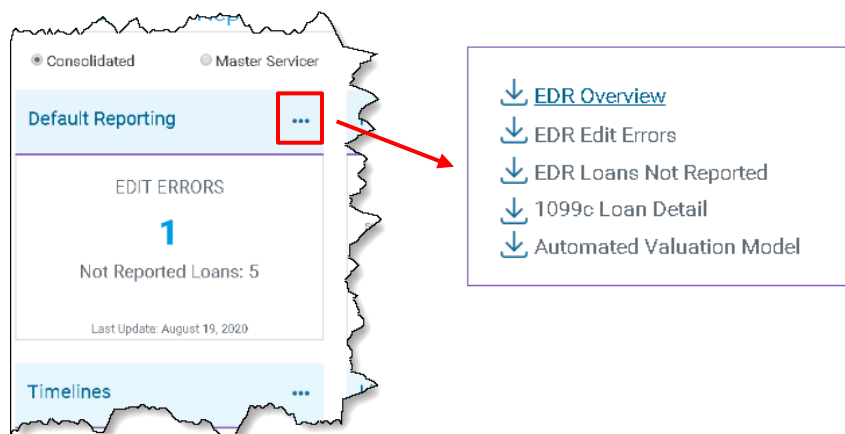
Consolidated

Master Servicer

Default Reporting

...

EDIT ERRORS

1

Not Reported Loans: 5

Last Update: August 19, 2020

Timelines

...

EDR Overview

EDR Edit Errors

EDR Loans Not Reported

1099c Loan Detail

Automated Valuation Model